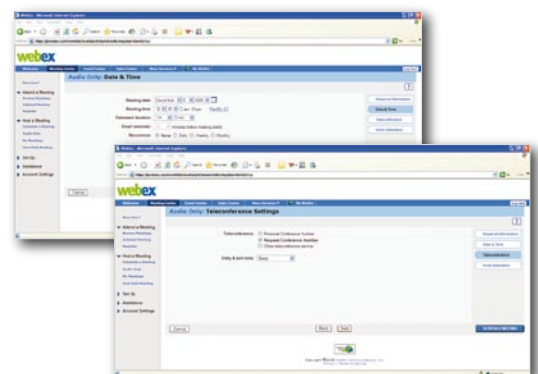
webex

Audio Only: Date & Time

Attend a Meeting

Host a Meeting

Set Up

Assistance

Account Settings

Meeting date:

Meeting time:

Estimated Duration:

Email reminder:

Recurrence:

None Daily Weekly Monthly

Cancel

webex

Audio Only: Teleconference Settings

Attend a Meeting

Host a Meeting

Set Up

Assistance

Account Settings

Teleconference:

Personal Conference Number

Request Conference Number

Other teleconference service

Entry & exit tone:

Beep

Cancel

Back

Next

SCHEDULE MEETING